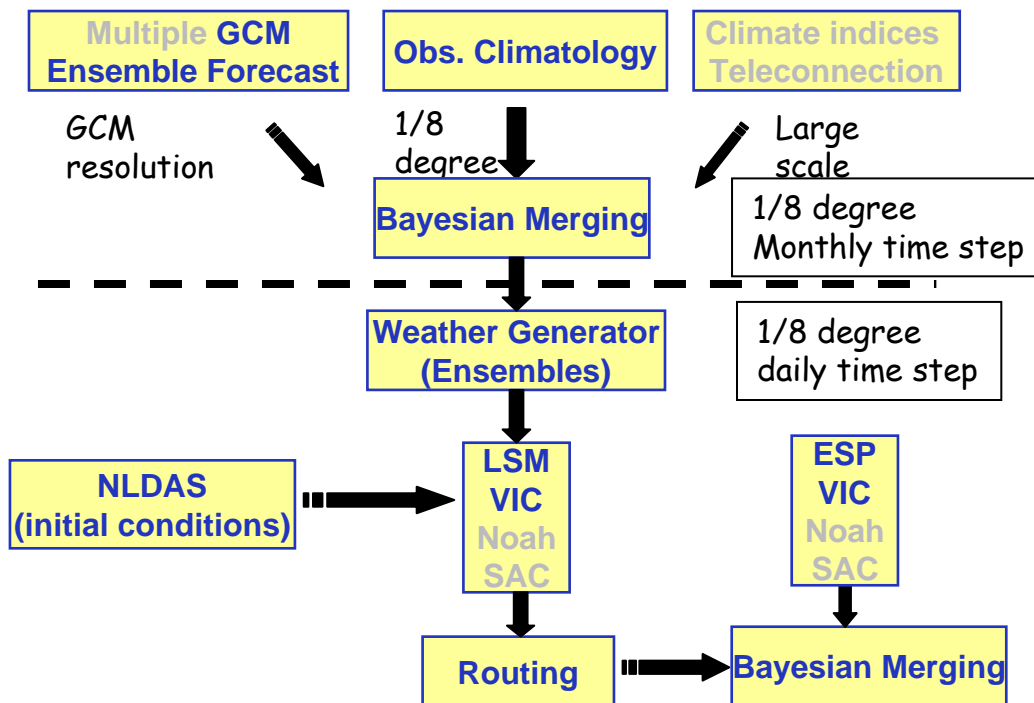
Multiple GCM Ensemble Forecast

Obs. Climatology

Climate indices Teleconnection

GCM resolution

1/8 degree

Large scale

Bayesian Merging

1/8 degree Monthly time step

Weather Generator (Ensembles)

1/8 degree daily time step

NLDAS (initial conditions)

LSM VIC Noah SAC

ESP VIC Noah SAC

Routing

Bayesian Merging